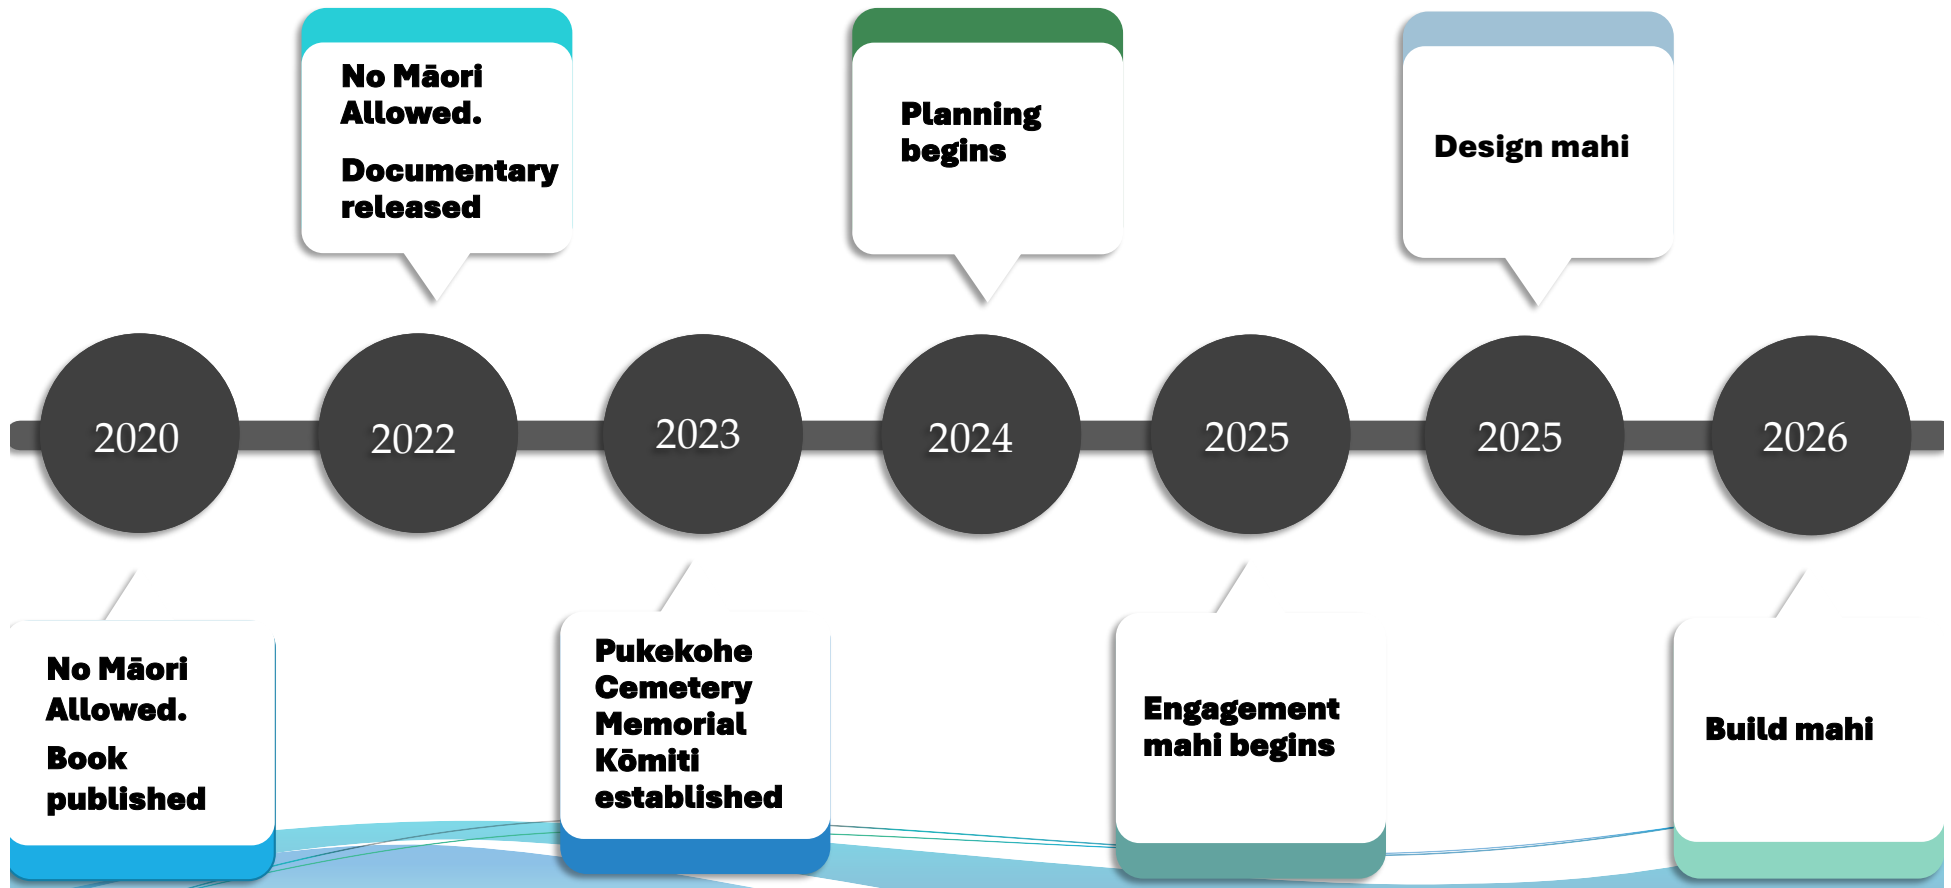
No Māori Allowed.

Documentary released

Planning begins

Design mahi

2020

2022

2023

2024

2025

2025

2026

No Māori Allowed.

Book published

Pukekohe Cemetery Memorial Kōmiti established

Engagement mahi begins

Build mahi